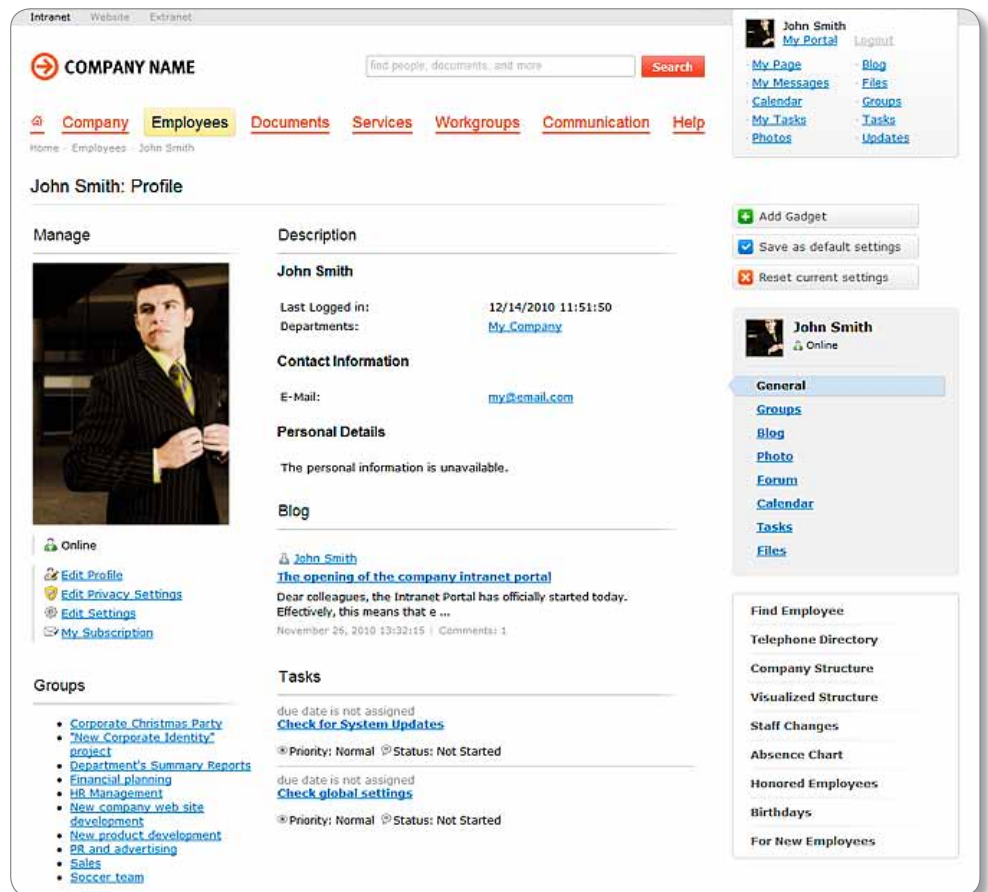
Intranet Website Extranet

COMPANY NAME

find people, documents, and more

Search

Company Employees Documents Services Workgroups Communication Help

Home · Employees · John Smith

John Smith
My Portal Logout

My Page
My Messages
Calendar
My Tasks
Photos

Blog
Files
Groups
Tasks
Updates

John Smith: Profile

Manage

Online

Edit Profile
Edit Privacy Settings
Edit Settings
My Subscription

Groups

- Corporate Christmas Party
- "New Corporate Identity" project
- Department's Summary Reports
- Financial planning
- HR Management
- New company web site development
- New product development
- PR and advertising
- Sales
- Soccer team

Description

John Smith

Last Logged in: 12/14/2010 11:51:50
Departments: My Company

Contact Information

E-Mail: my@email.com

Personal Details

The personal information is unavailable.

Blog

John Smith
The opening of the company intranet portal
Dear colleagues, the Intranet Portal has officially started today. Effectively, this means that e ...
November 26, 2010 13:32:15 | Comments: 1

Tasks

due date is not assigned
Check for System Updates
Priority: Normal Status: Not Started

due date is not assigned
Check global settings
Priority: Normal Status: Not Started

Add Gadget
Save as default settings
Reset current settings

John Smith
Online

General
Groups
Blog
Photo
Forum
Calendar
Tasks
Files

Find Employee
Telephone Directory
Company Structure
Visualized Structure
Staff Changes
Absence Chart
Honored Employees
Birthdays
For New Employees